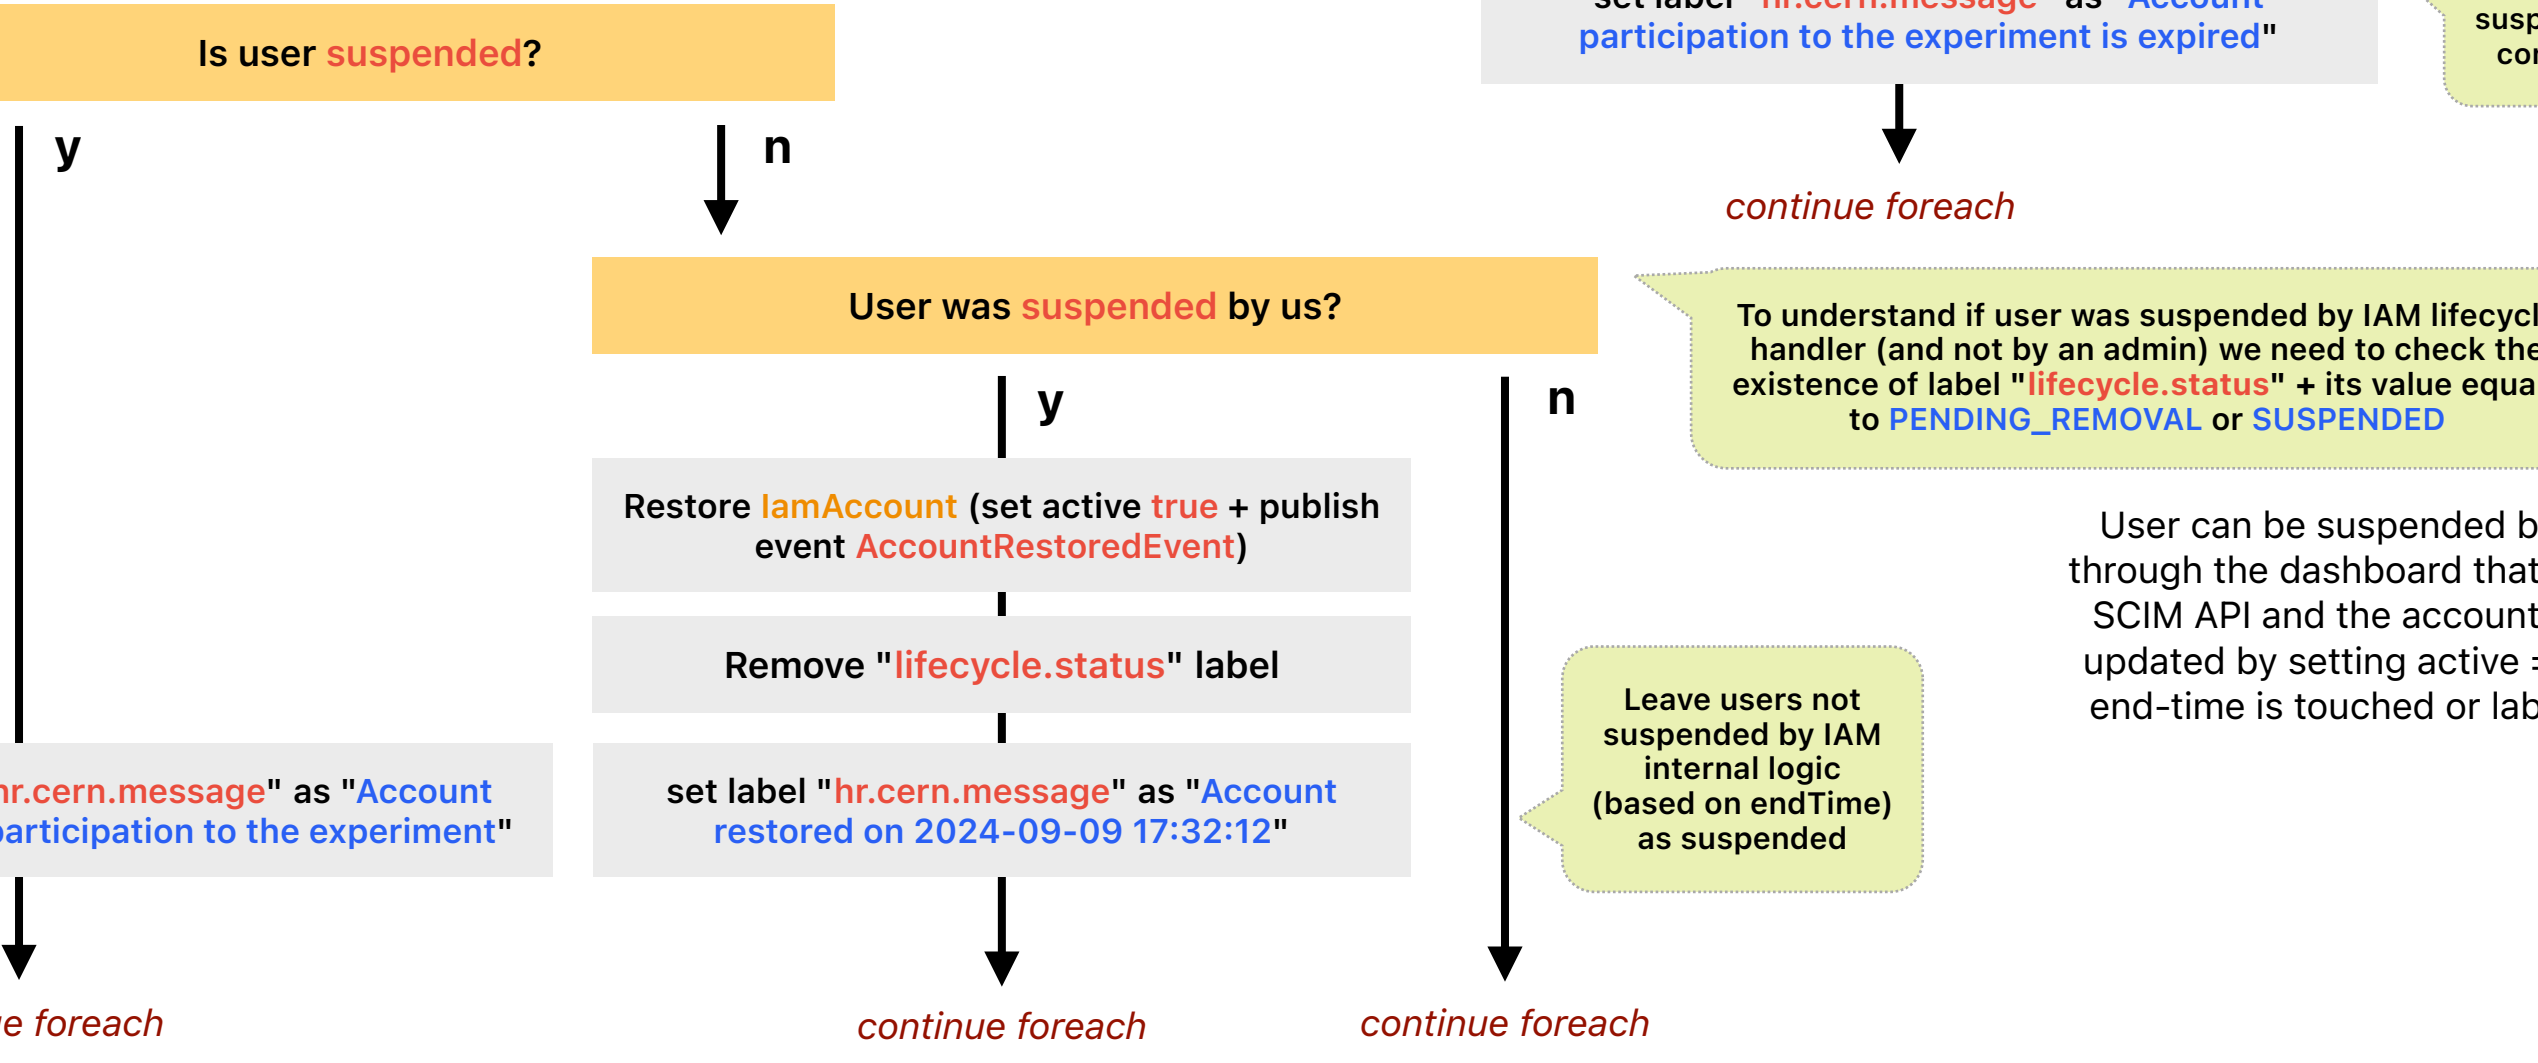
Is user suspended?

y

n

participation to the experiment is expired"

continue foreach

susp
co

User was suspended by us?

To understand if user was suspended by IAM lifecycl handler (and not by an admin) we need to check the existence of label "lifecycle.status" + its value equa to PENDING_REMOVAL or SUSPENDED

y

n

Restore IamAccount (set active true + publish event AccountRestoredEvent)

User can be suspended b through the dashboard that SCIM API and the account updated by setting active = end-time is touched or lab

Remove "lifecycle.status" label

Leave users not suspended by IAM internal logic (based on endTime) as suspended

hr.cern.message" as "Account participation to the experiment"

set label "hr.cern.message" as "Account restored on 2024-09-09 17:32:12"

e foreach

continue foreach

continue foreach